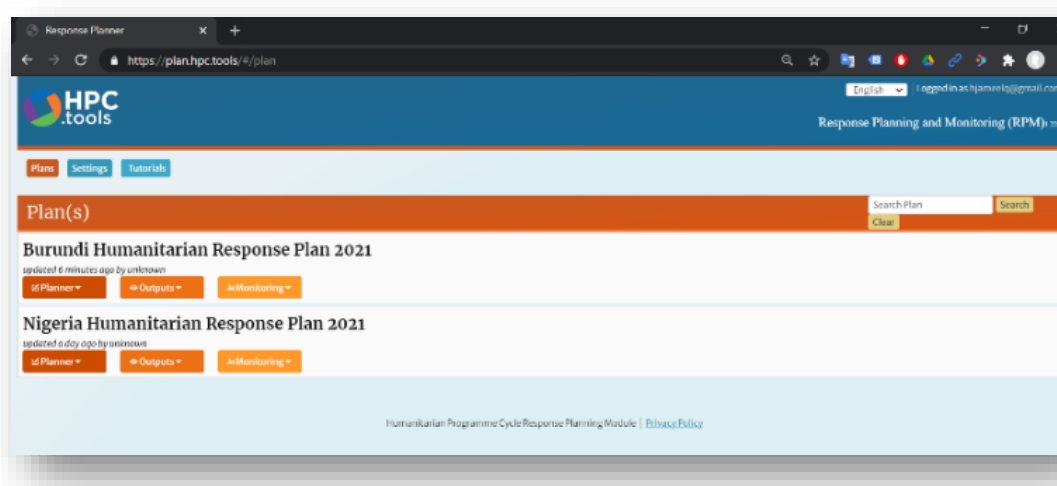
Response Planner ×

https://plan.hpc.tools/#/plan

HPC .tools

English Logged in as hjamaela@gmail.co

Response Planning and Monitoring (RPM)

Plans Settings Tutorials

Plan(s)

Search Plan Search Clear

Burundi Humanitarian Response Plan 2021

updated 6 minutes ago by unknown

Planner Outputs Monitoring

Nigeria Humanitarian Response Plan 2021

updated a day ago by unknown

Planner Outputs Monitoring

Humanitarian Programme Cycle Response Planning Module | Privacy Policy